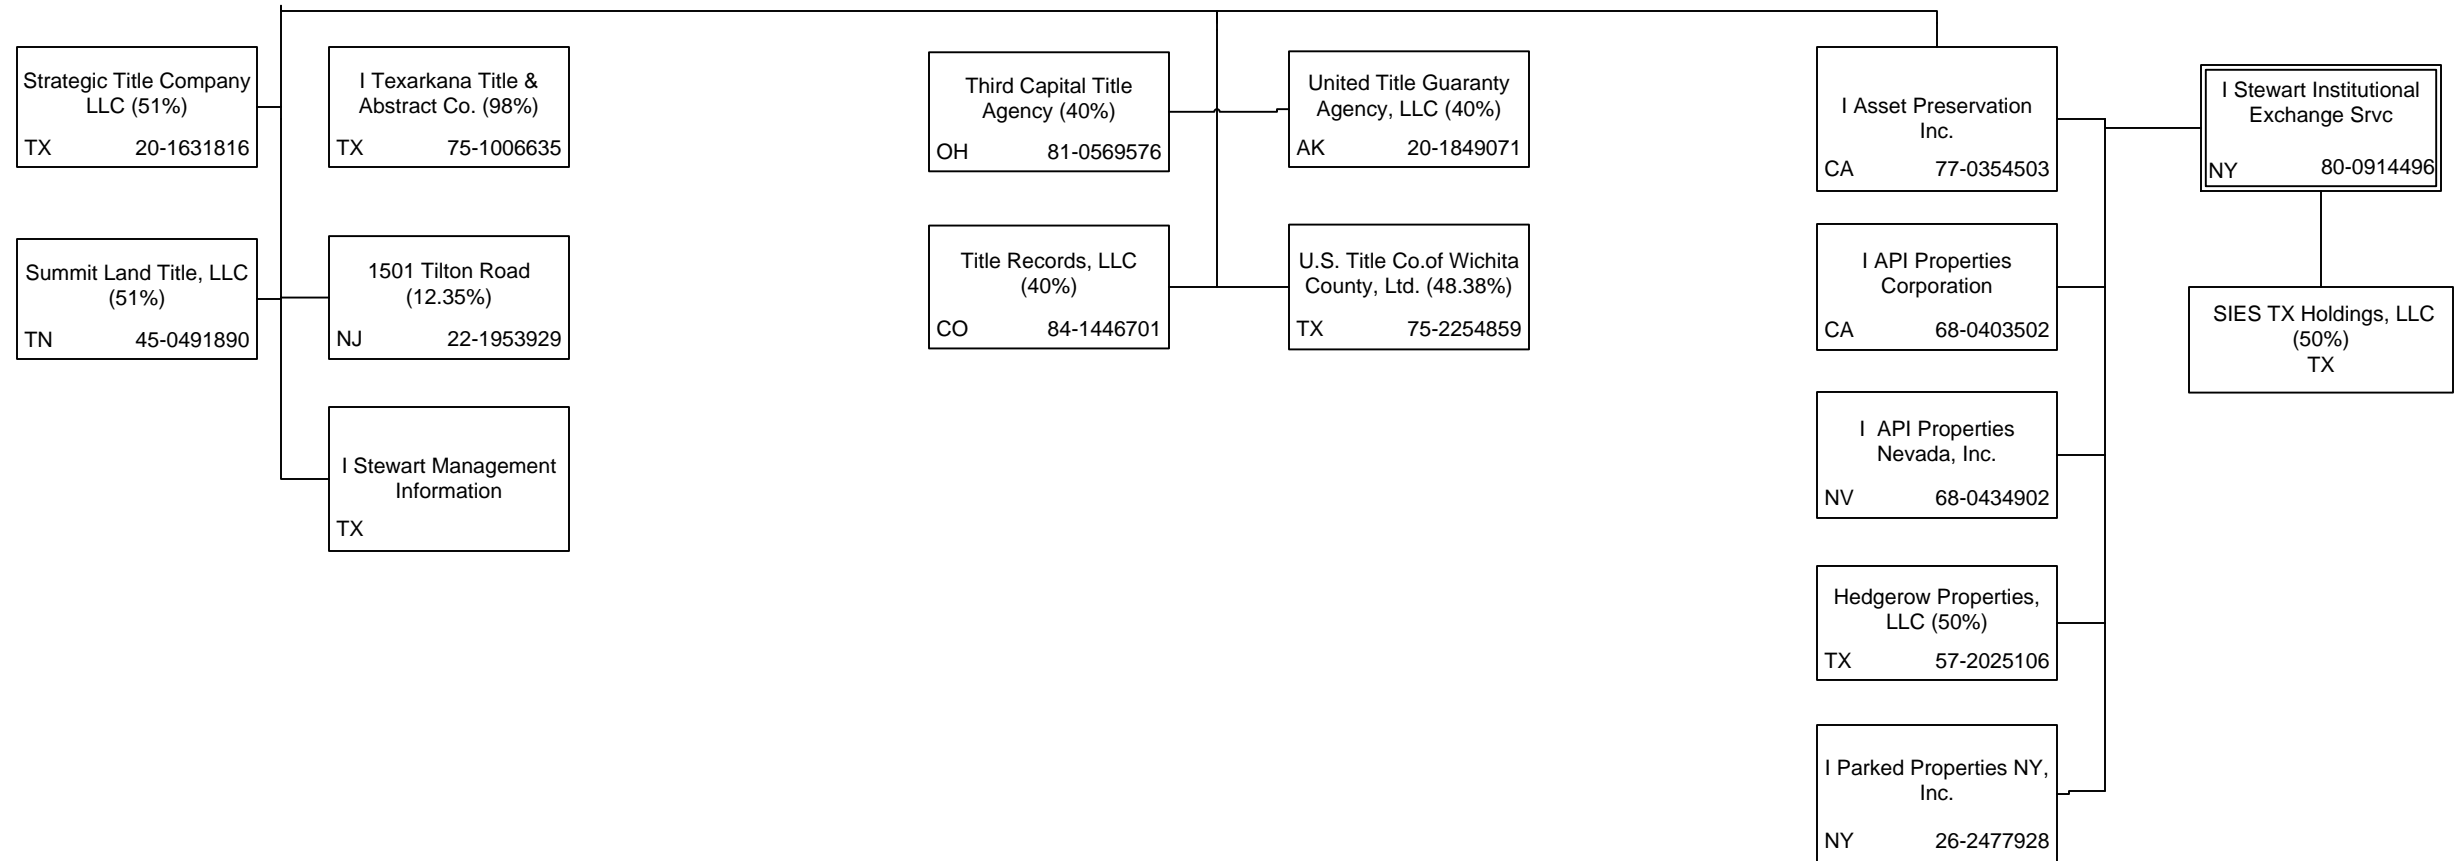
Strategic Title Company LLC (51%)
TX 20-1631816

I Texarkana Title & Abstract Co. (98%)
TX 75-1006635

Summit Land Title, LLC (51%)
TN 45-0491890

1501 Tilton Road (12.35%)
NJ 22-1953929

I Stewart Management Information
TX

Third Capital Title Agency (40%)
OH 81-0569576

United Title Guaranty Agency, LLC (40%)
AK 20-1849071

Title Records, LLC (40%)
CO 84-1446701

U.S. Title Co.of Wichita County, Ltd. (48.38%)
TX 75-2254859

I Asset Preservation Inc.
CA 77-0354503

I Stewart Institutional Exchange Srvc
NY 80-0914496

I API Properties Corporation
CA 68-0403502

SIES TX Holdings, LLC (50%)
TX

I API Properties Nevada, Inc.
NV 68-0434902

Hedgerow Properties, LLC (50%)
TX 57-2025106

I Parked Properties NY, Inc.
NY 26-2477928